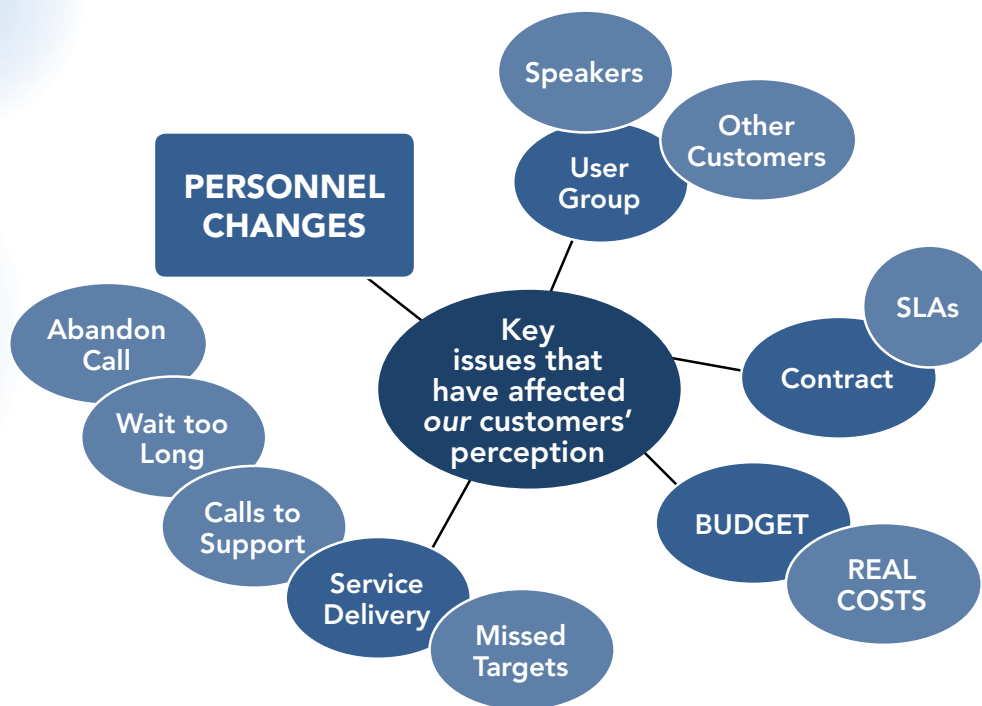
Speakers

Other Customers

User Group

PERSONNEL CHANGES

SLAs

Abandon Call

Key issues that have affected *our* customers' perception

Contract

Wait too Long

Calls to Support

BUDGET

REAL COSTS

Service Delivery

Missed Targets